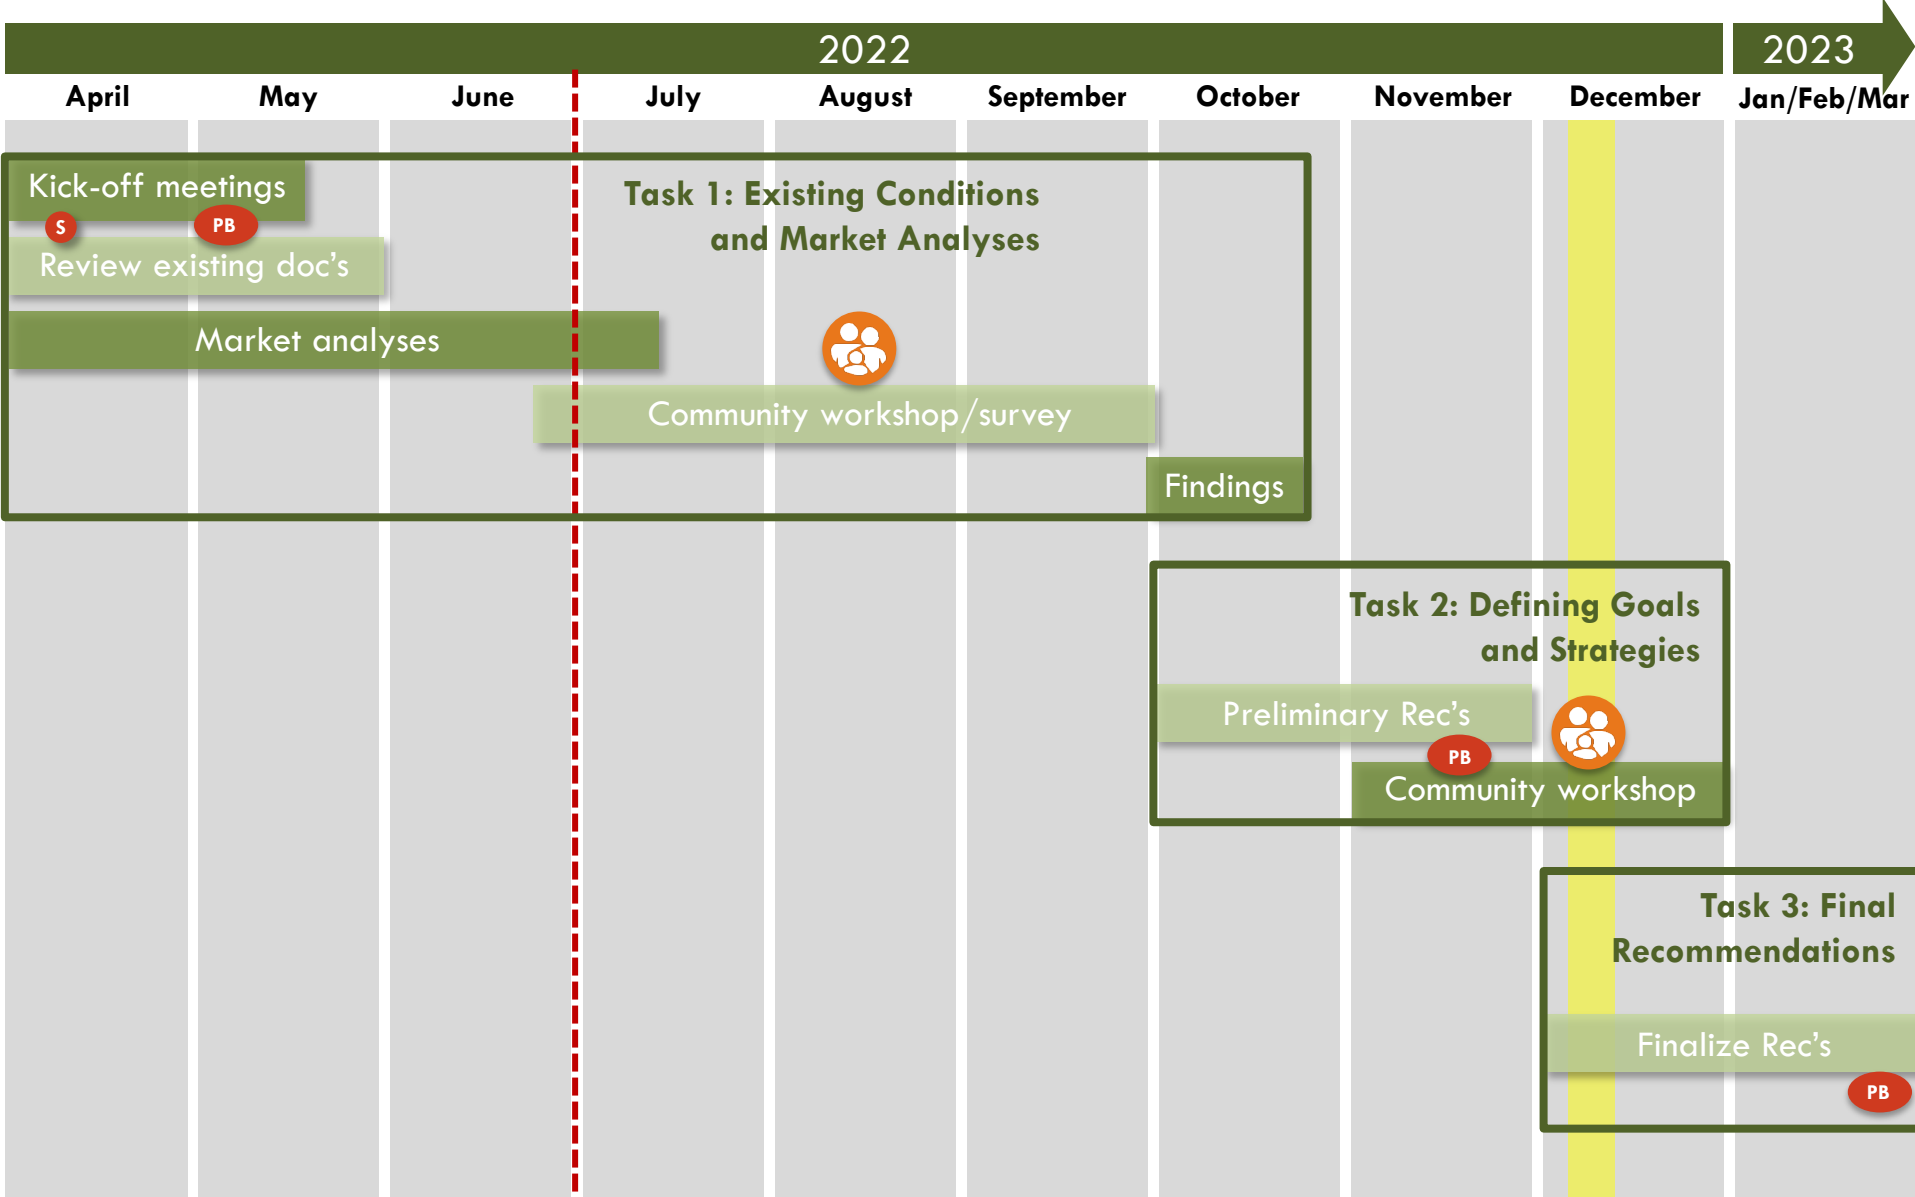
2022

2023

April May June July August September October November December Jan/Feb/Mar

Kick-off meetings

S

PB

Review existing doc's

Task 1: Existing Conditions and Market Analyses

Market analyses

Community workshop/survey

Findings

Task 2: Defining Goals and Strategies

Preliminary Rec's

PB

Community workshop

Task 3: Final Recommendations

Finalize Rec's

PB